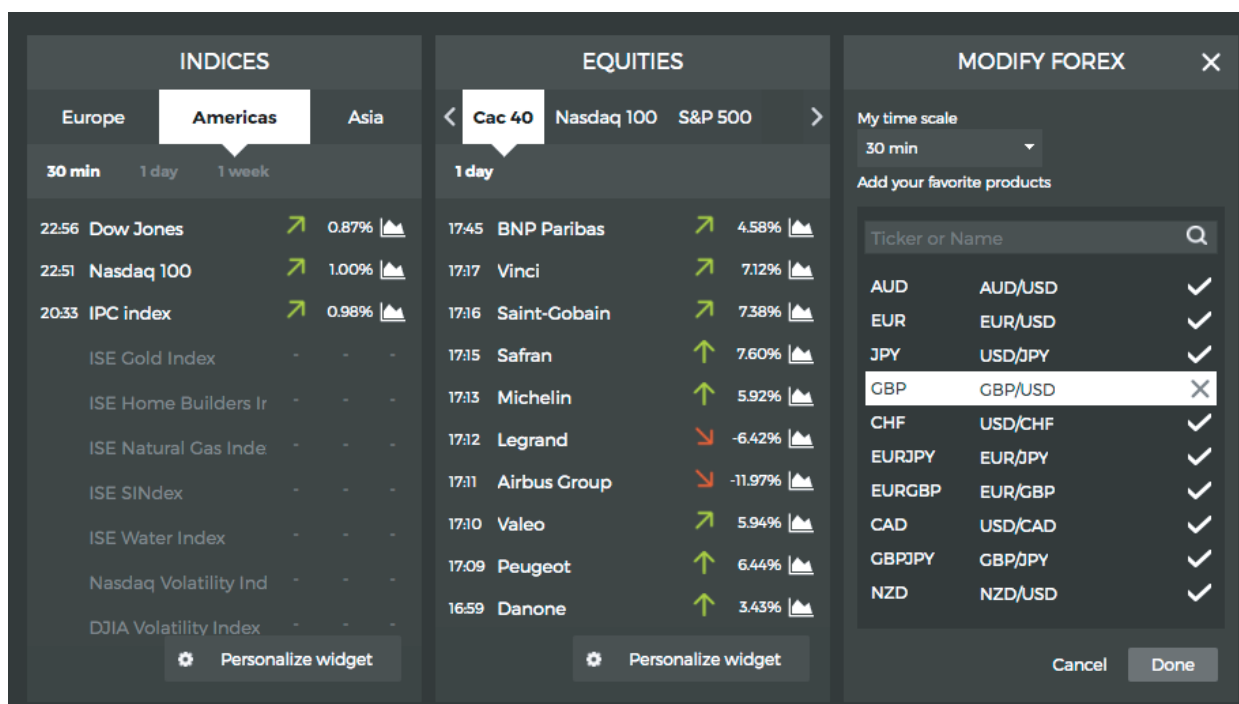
INDICES

Europe Americas Asia

30 min 1 day 1 week

22:56 Dow Jones 0.87%
22:51 Nasdaq 100 1.00%
20:33 IPC index 0.98%
ISE Gold Index - - -
ISE Home Builders Ir - - -
ISE Natural Gas Inde - - -
ISE SINdex - - -
ISE Water Index - - -
Nasdaq Volatility Ind - - -
DJIA Volatility Index - - -

Personalize widget

EQUITIES

Cac 40 Nasdaq 100 S&P 500

1 day

17:45 BNP Paribas 4.58%
17:17 Vinci 7.12%
17:16 Saint-Gobain 7.38%
17:15 Safran 7.60%
17:13 Michelin 5.92%
17:12 Legrand -6.42%
17:11 Airbus Group -11.97%
17:10 Valeo 5.94%
17:09 Peugeot 6.44%
16:59 Danone 3.43%

Personalize widget

MODIFY FOREX

My time scale
30 min
Add your favorite products

Ticker or Name

| | |
|---|---|
| AUD | AUD/USD |
| EUR | EUR/USD |
| JPY | USD/JPY |
| GBP | GBP/USD |
| CHF | USD/CHF |
| EURJPY | EUR/JPY |
| EURGBP | EUR/GBP |
| CAD | USD/CAD |
| GBPJPY | GBP/JPY |
| NZD | NZD/USD |

Cancel Done